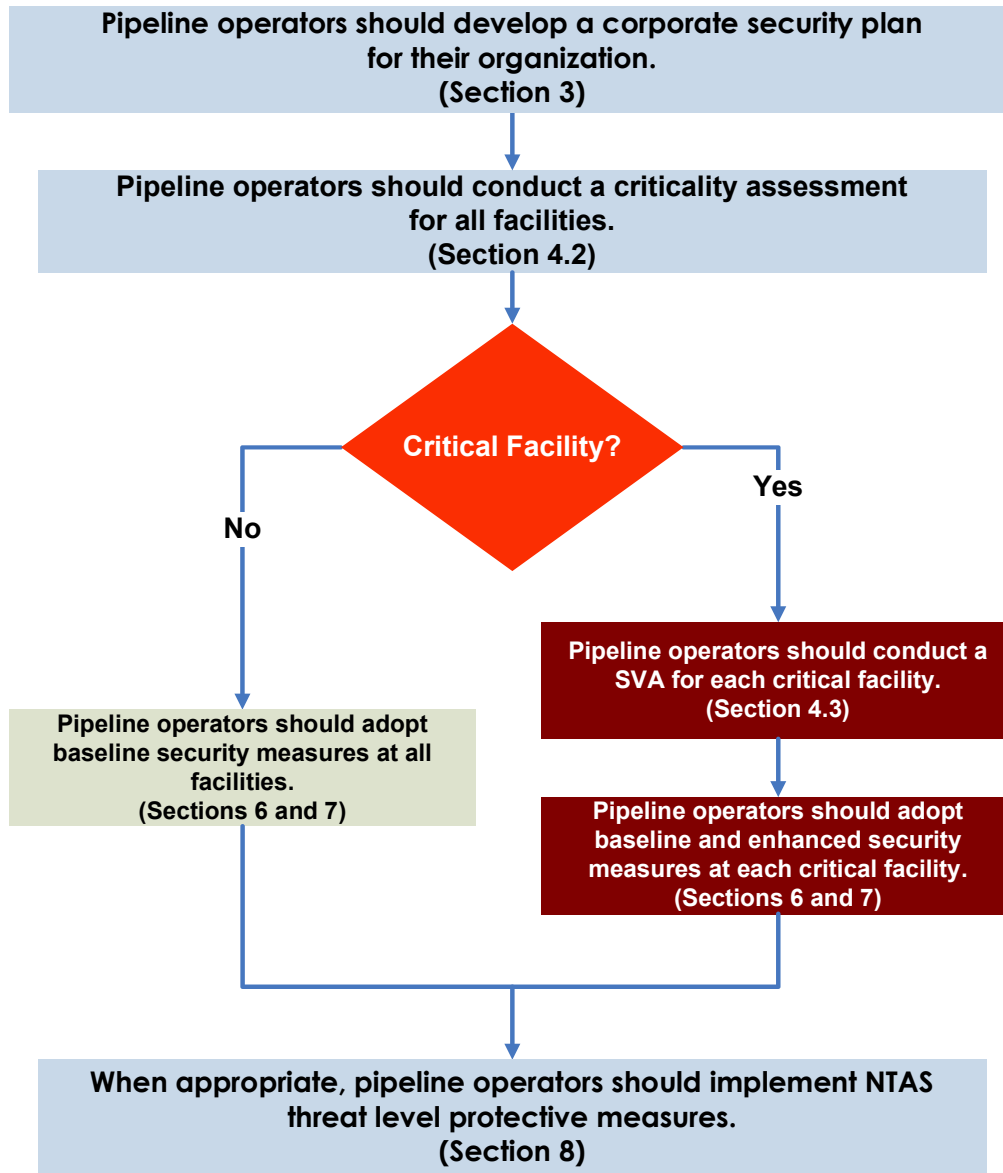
Pipeline operators should develop a corporate security plan for their organization.
(Section 3)

Pipeline operators should conduct a criticality assessment for all facilities.
(Section 4.2)

Critical Facility?

No

Yes

Pipeline operators should conduct a SVA for each critical facility.
(Section 4.3)

Pipeline operators should adopt baseline security measures at all facilities.
(Sections 6 and 7)

Pipeline operators should adopt baseline and enhanced security measures at each critical facility.
(Sections 6 and 7)

When appropriate, pipeline operators should implement NTAS threat level protective measures.
(Section 8)